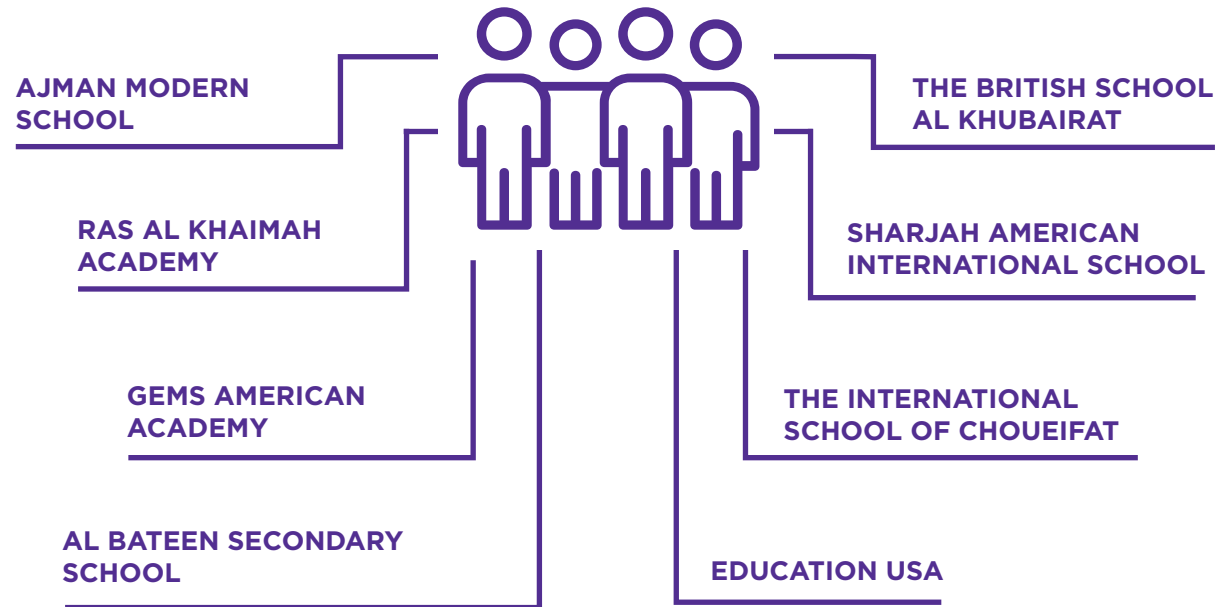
AJMAN MODERN SCHOOL

THE BRITISH SCHOOL AL KHUBAIRAT

RAS AL KHAIMAH ACADEMY

SHARJAH AMERICAN INTERNATIONAL SCHOOL

GEMS AMERICAN ACADEMY

THE INTERNATIONAL SCHOOL OF CHOUEIFAT

AL BATEEN SECONDARY SCHOOL

EDUCATION USA